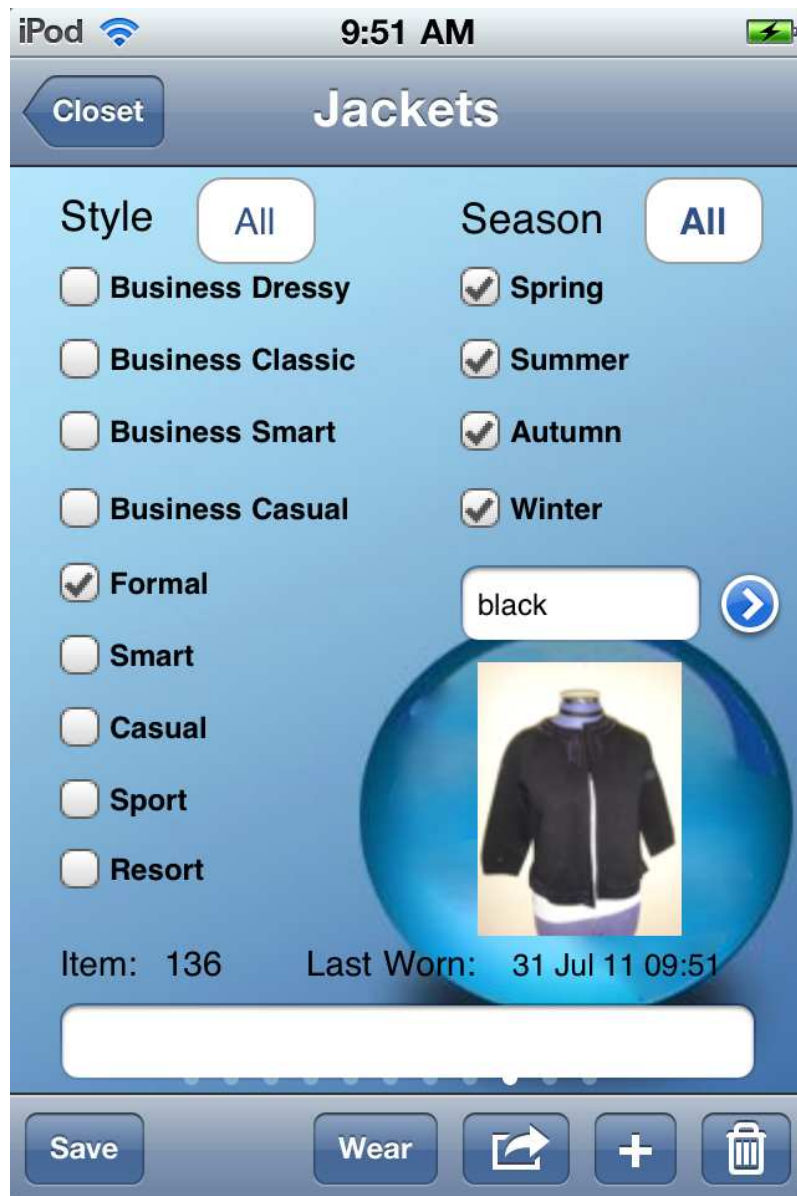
iPod 9:51 AM

Closet

Jackets

Style All

Business Dressy

Business Classic

Business Smart

Business Casual

Formal

Smart

Casual

Sport

Resort

Season All

Spring

Summer

Autumn

Winter

black

Item: 136 Last Worn: 31 Jul 11 09:51

Save Wear +